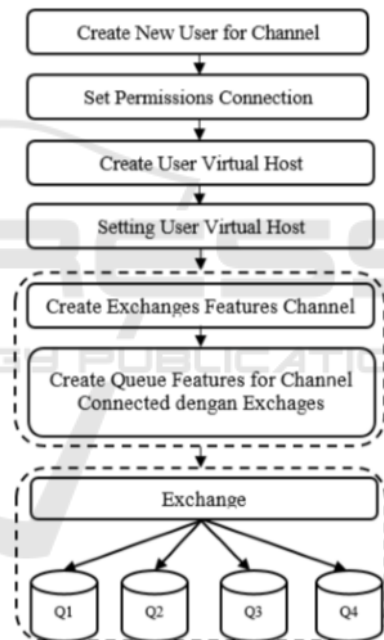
Create New User for Channel

Set Permissions Connection

Create User Virtual Host

Setting User Virtual Host

Create Exchanges Features Channel

Create Queue Features for Channel Connected dengan Exchages

Exchange

Q1

Q2

Q3

Q4